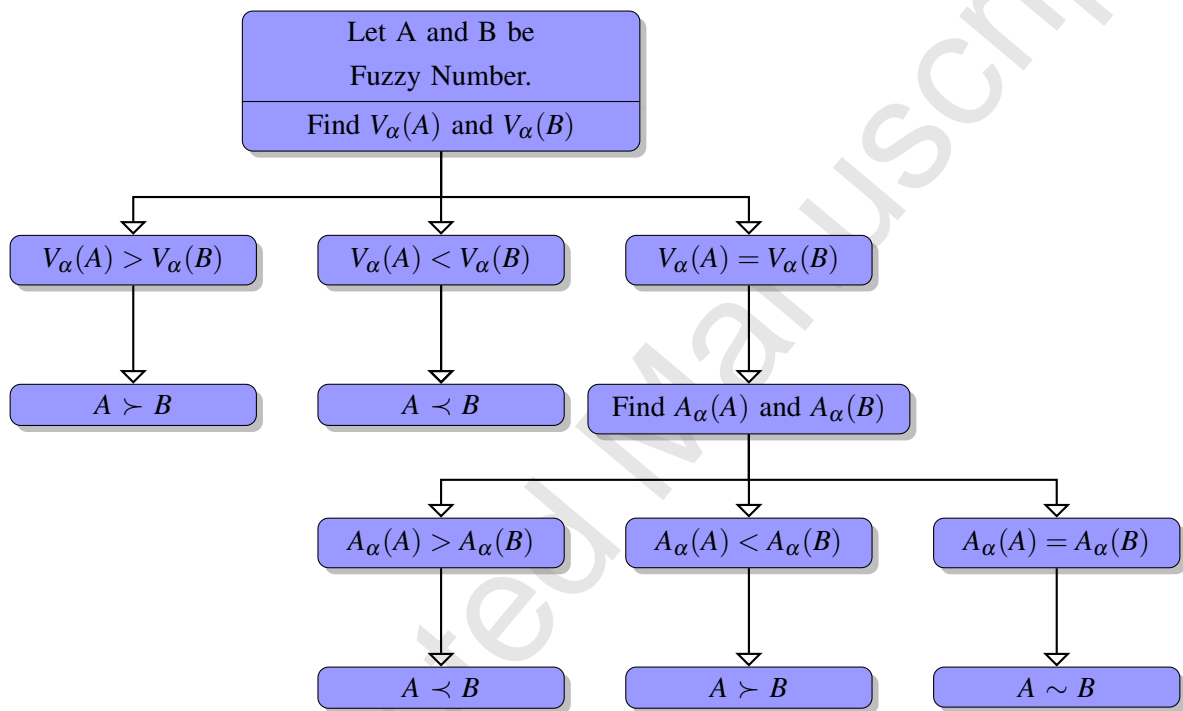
Let A and B be Fuzzy Number.

Find $V_\alpha(A)$ and $V_\alpha(B)$

$V_\alpha(A) > V_\alpha(B)$

$V_\alpha(A) < V_\alpha(B)$

$V_\alpha(A) = V_\alpha(B)$

$A \succ B$

$A \prec B$

Find $A_\alpha(A)$ and $A_\alpha(B)$

$A_\alpha(A) > A_\alpha(B)$

$A_\alpha(A) < A_\alpha(B)$

$A_\alpha(A) = A_\alpha(B)$

$A \prec B$

$A \succ B$

$A \sim B$

ted Manuscri